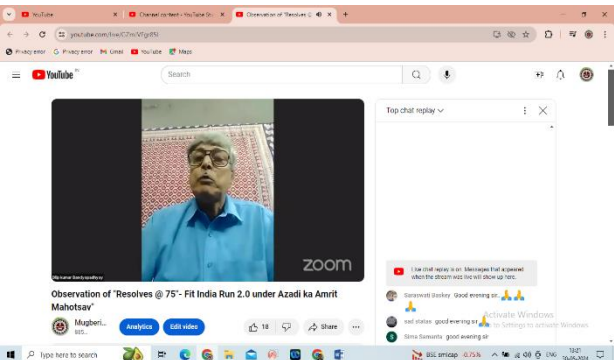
YouTube
Channel content - YouTube Stu
Observation of "Resolves @
youtube.com/live/C7m
Privacy error
Privacy error
Gmail
YouTube
Maps
YouTube
Search
zoom
Observation of "Resolves @ 75"- Fit India Run 2.0 under Azadi ka Amrit Mahotsav"
Mugberi...
Analytics
Edit video
18
Share
Top chat replay
Live chat replay is on. Messages that appeared when the stream was live will show up here.
Saraswati Baskey Good evening sir..🙏🙏
sad status good evening sir🙏
Sima Samanta good evening sir
Activate Windows
Go to Settings to activate Windows.
Type here to search
BSE smlcap -0.75%